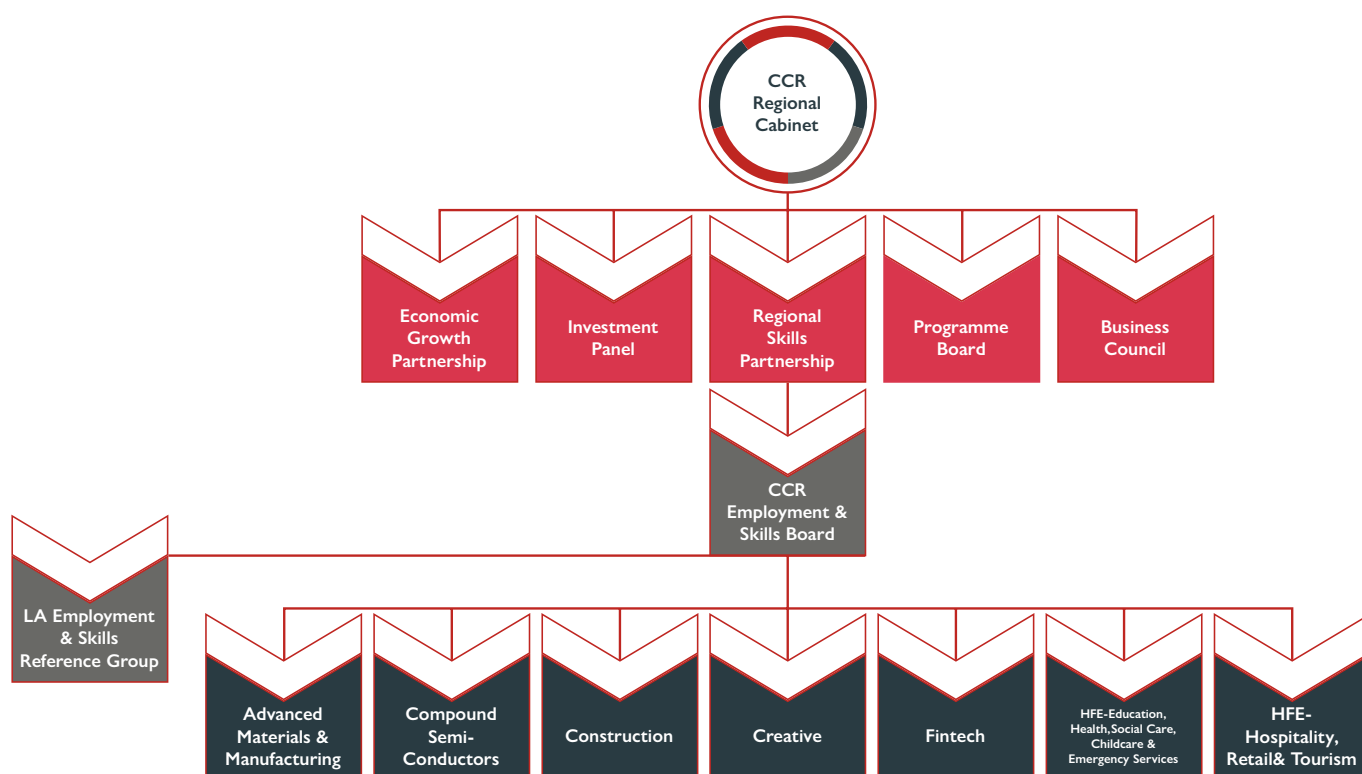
CCR Regional Cabinet

Economic Growth Partnership

Investment Panel

Regional Skills Partnership

Programme Board

Business Council

CCR Employment & Skills Board

LA Employment & Skills Reference Group

Advanced Materials & Manufacturing

Compound Semi-Conductors

Construction

Creative

Fintech

HFE-Education, Health,Social Care, Childcare & Emergency Services

HFE-Hospitality, Retail& Tourism